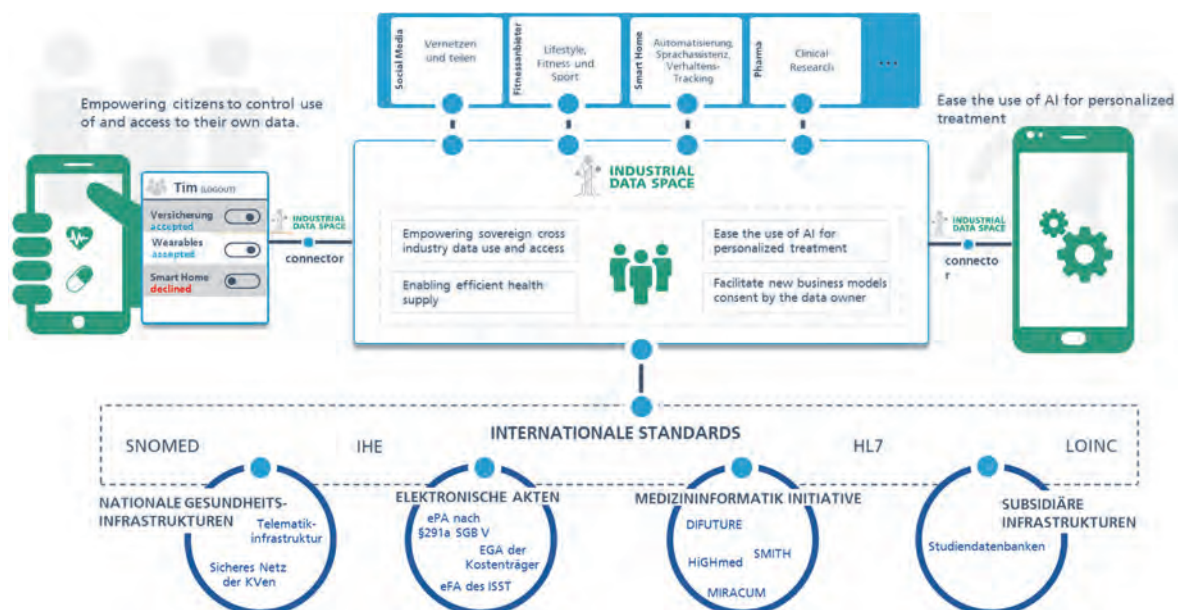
Social Media
Vernetzen und teilen

Fitnessanbieter
Lifestyle, Fitness und Sport

Smart Home
Automatisierung, Sprachassistenz, Verhaltens-Tracking

Pharma
Clinical Research

...

Empowering citizens to control use of and access to their own data.

Tim (LOGOUT)
Versicherung accepted
Wearables accepted
Smart Home declined

INDUSTRIAL DATA SPACE
connector

INDUSTRIAL DATA SPACE

Empowering sovereign cross industry data use and access

Enabling efficient health supply

Ease the use of AI for personalized treatment

Facilitate new business models consent by the data owner

Ease the use of AI for personalized treatment

INDUSTRIAL DATA SPACE
connector

INTERNATIONALE STANDARDS
SNOMED
IHE
HL7
LOINC

NATIONALE GESUNDHEITS-INFRASTRUKTUREN
Telematik-infrastruktur
Sicheres Netz der KVen

ELEKTRONISCHE AKTEN
ePA nach §291a SGB V
EGA der Kostenträger
eFA des ISST

MEDIZININFORMATIK INITIATIVE
DIFUTURE
SMITH
HiGHmed
MIRACUM

SUBSIDIÄRE INFRASTRUKTUREN
Studiendatenbanken